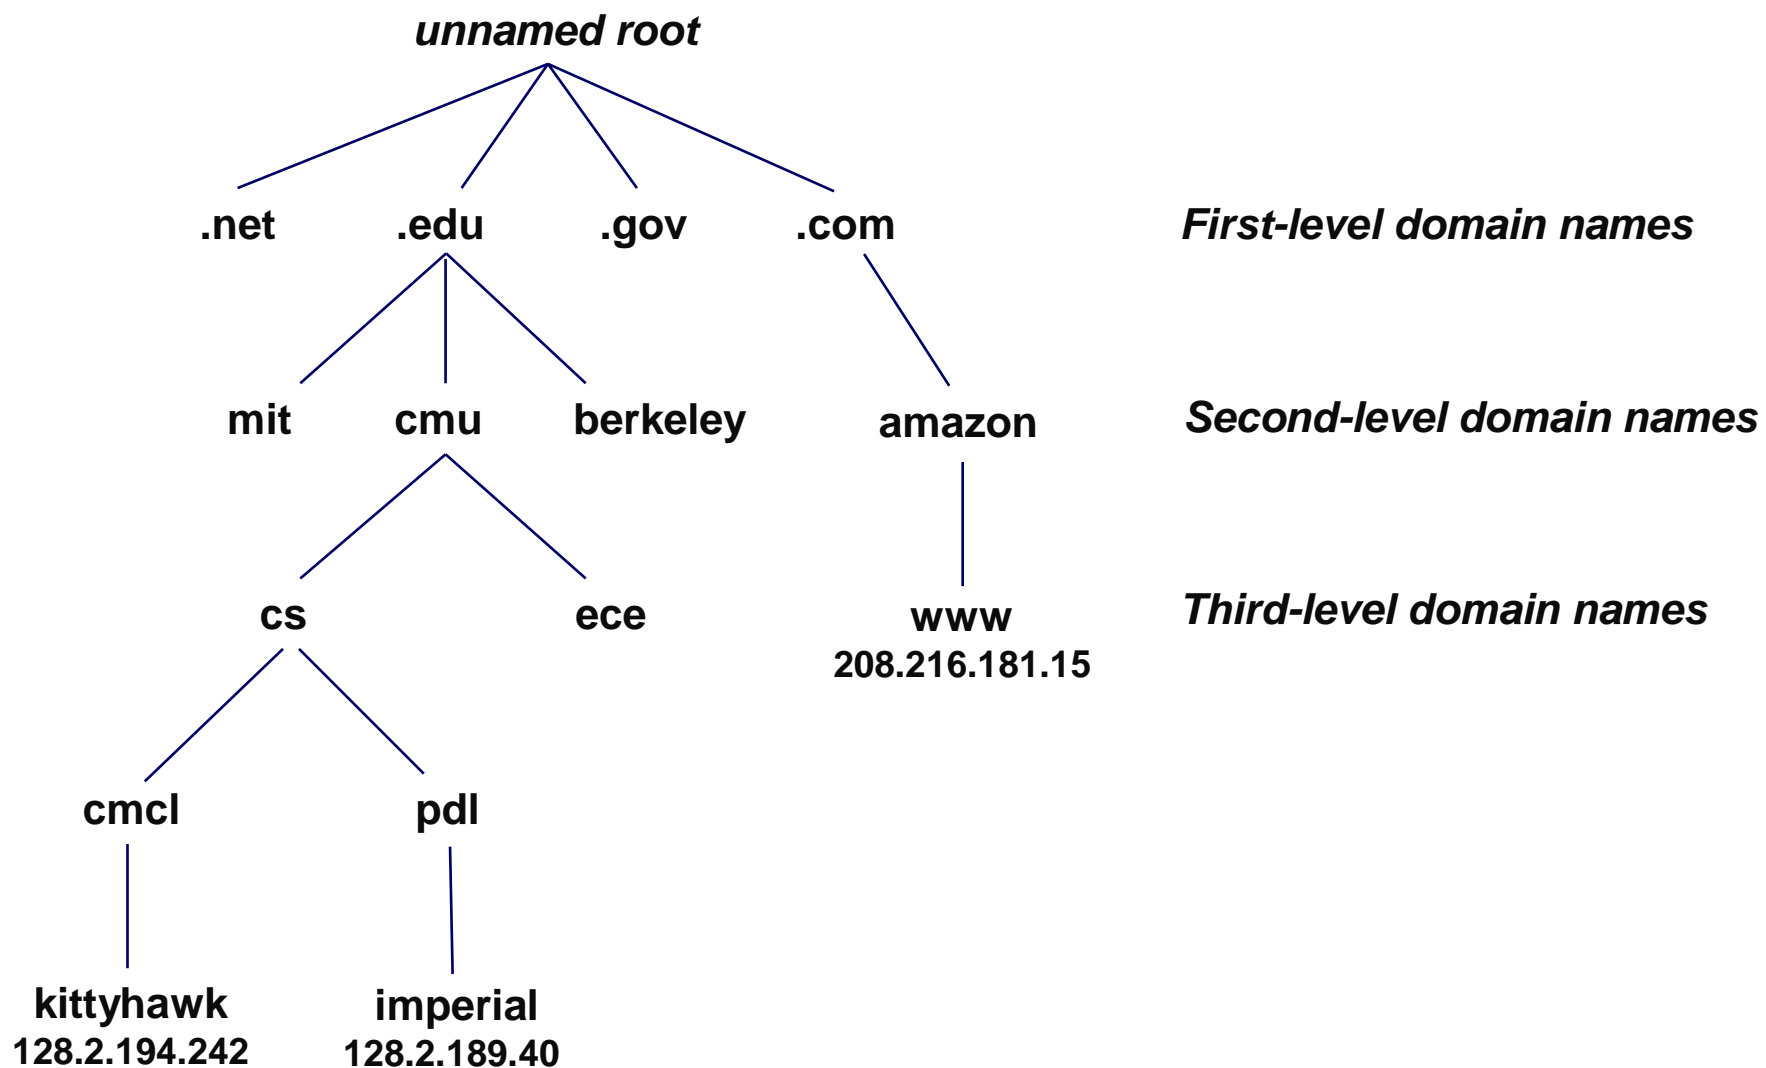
unnamed root

.net .edu .gov .com First-level domain names

mit cmu berkeley amazon Second-level domain names

cs ece www 208.216.181.15 Third-level domain names

cmcl pdl

kittyhawk 128.2.194.242

imperial 128.2.189.40